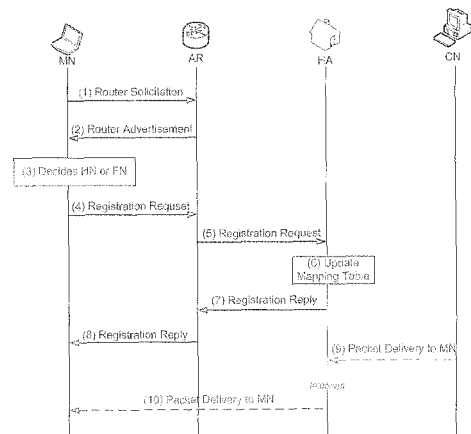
MN

AR

FA

CN

(1) Router Solicitation

(2) Router Advertisement

(3) Decides HN or FN

(4) Registration Request

(5) Registration Request

(6) Update Mapping Table

(7) Registration Reply

(8) Registration Reply

(9) Packet Delivery to MN

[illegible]

(10) Packet Delivery to MN